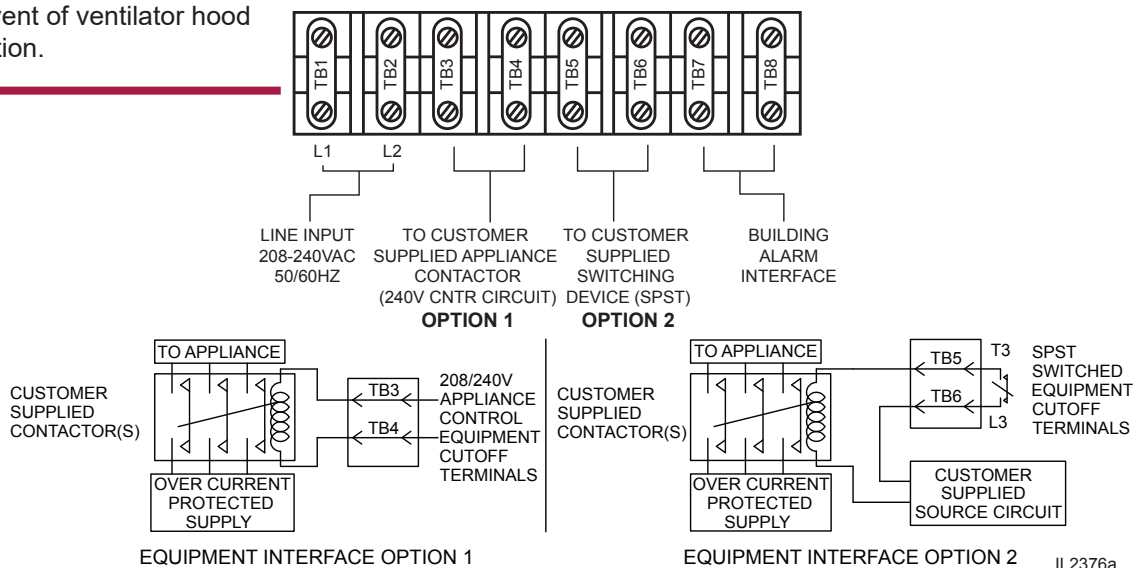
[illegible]ent of ventilator hood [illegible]tion.

TB1 TB2 TB3 TB4 TB5 TB6 TB7 TB8

L1 L2

LINE INPUT 208-240VAC 50/60HZ

TO CUSTOMER SUPPLIED APPLIANCE CONTACTOR (240V CNTR CIRCUIT)

OPTION 1

TO CUSTOMER SUPPLIED SWITCHING DEVICE (SPST)

OPTION 2

BUILDING ALARM INTERFACE

TO APPLIANCE

CUSTOMER SUPPLIED CONTACTOR(S)

TB3

TB4

208/240V APPLIANCE CONTROL EQUIPMENT CUTOFF TERMINALS

OVER CURRENT PROTECTED SUPPLY

EQUIPMENT INTERFACE OPTION 1

TO APPLIANCE

CUSTOMER SUPPLIED CONTACTOR(S)

TB5

T3

TB6

L3

SPST SWITCHED EQUIPMENT CUTOFF TERMINALS

OVER CURRENT PROTECTED SUPPLY

CUSTOMER SUPPLIED SOURCE CIRCUIT

EQUIPMENT INTERFACE OPTION 2

IL2376a